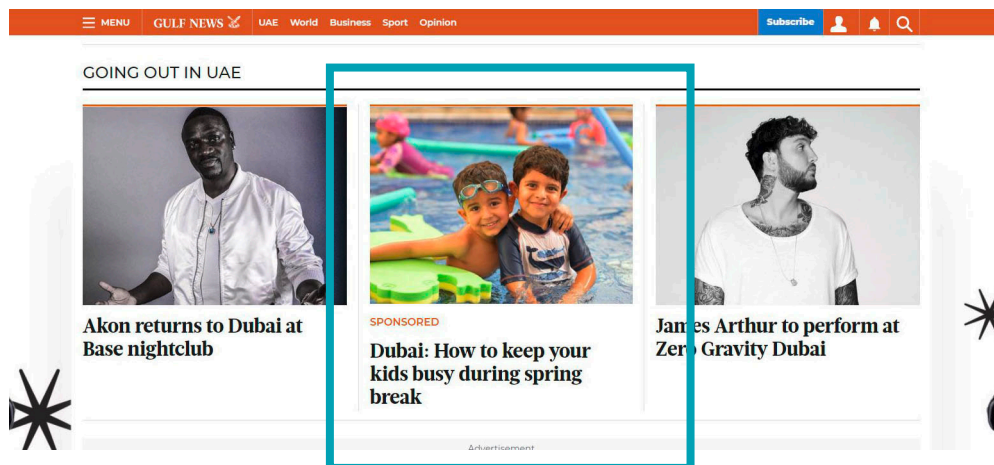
MENU GULF NEWS UAE World Business Sport Opinion Subscribe

GOING OUT IN UAE

Akon returns to Dubai at Base nightclub

SPONSORED

Dubai: How to keep your kids busy during spring break

James Arthur to perform at Zero Gravity Dubai

Advertisement